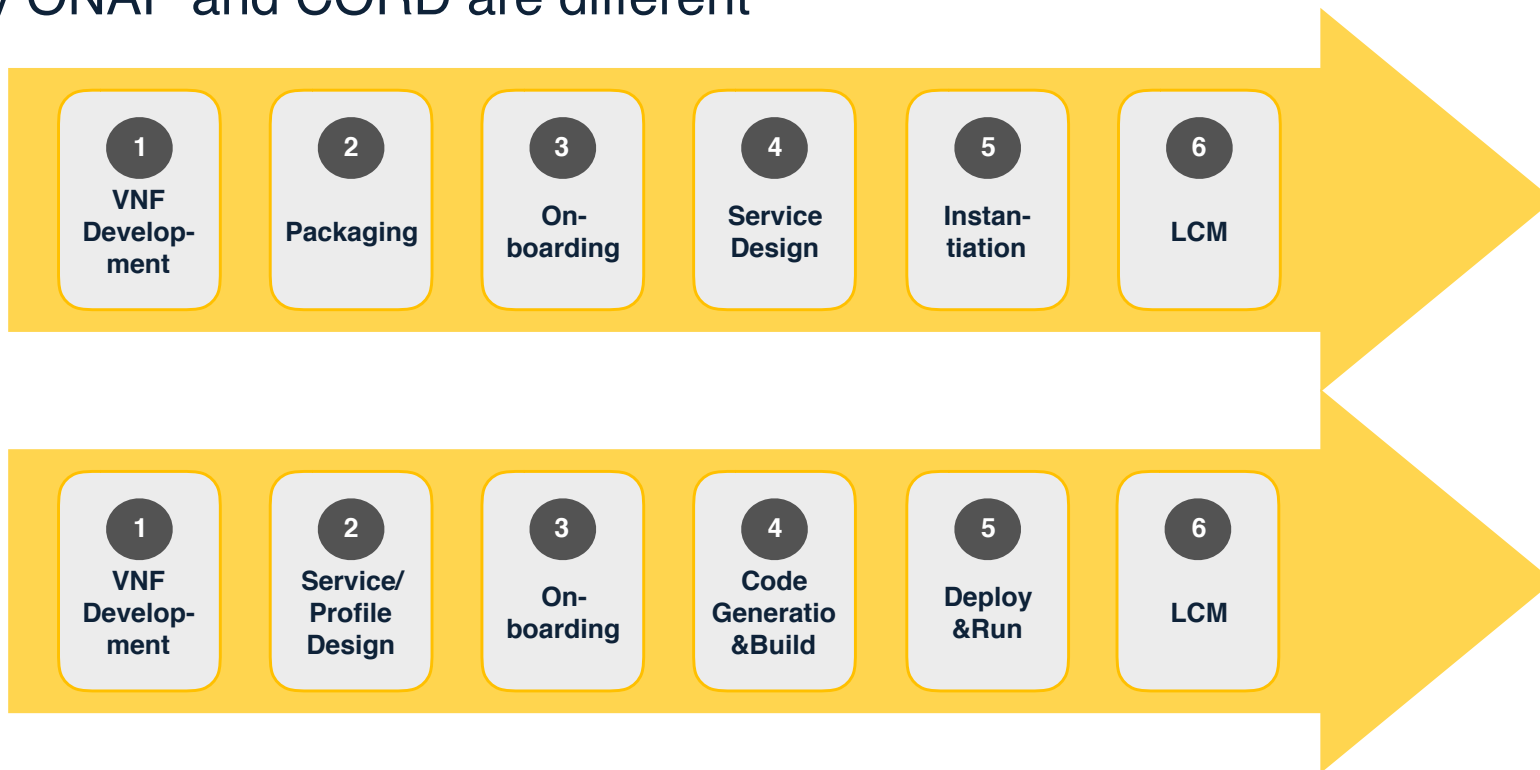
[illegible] ONAP and CORD are different

1
VNF Development

2
Packaging

3
Onboarding

4
Service Design

5
Instantiation

6
LCM

1
VNF Development

2
Service/ Profile Design

3
Onboarding

4
Code Generatio &Build

5
Deploy &Run

6
LCM